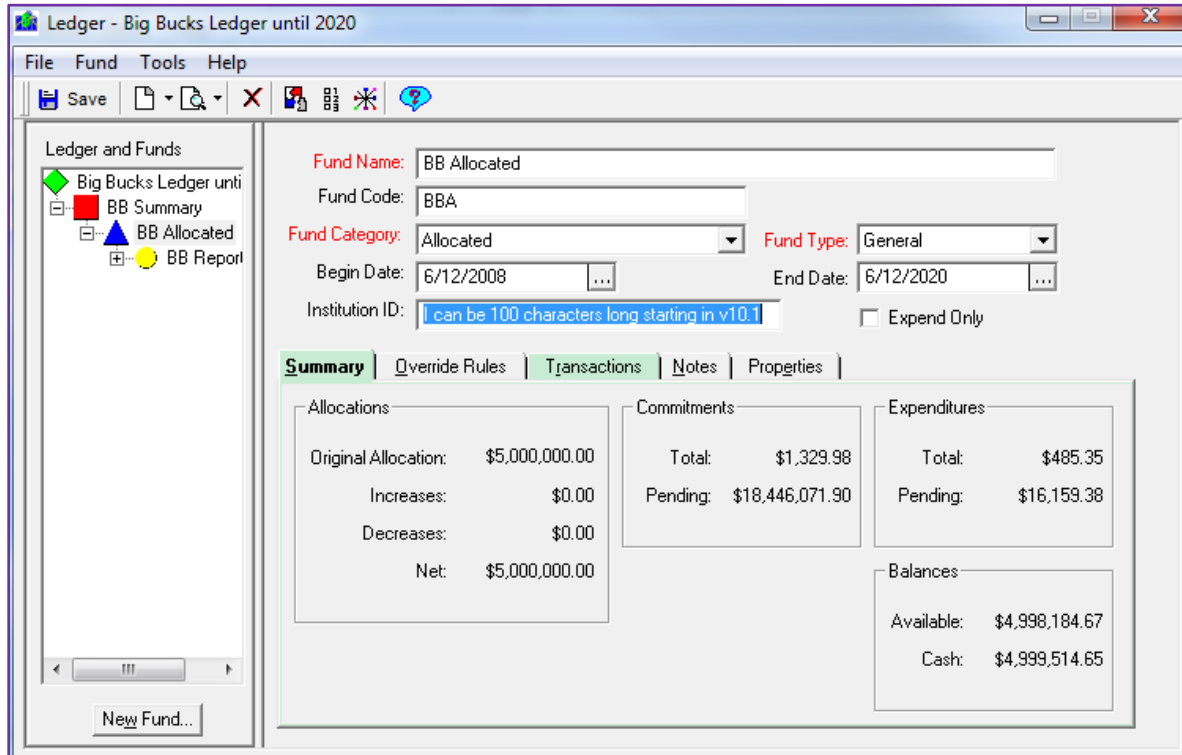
Ledger - Big Bucks Ledger until 2020

File Fund Tools Help

Save

Ledger and Funds

Big Bucks Ledger unti
BB Summary
BB Allocated
BB Report

New Fund...

Fund Name: BB Allocated
Fund Code: BBA
Fund Category: Allocated
Fund Type: General
Begin Date: 6/12/2008
End Date: 6/12/2020
Institution ID: I can be 100 characters long starting in v10.1
Expend Only

Summary | Override Rules | Transactions | Notes | Properties

Allocations
Original Allocation: $5,000,000.00
Increases: $0.00
Decreases: $0.00
Net: $5,000,000.00

Commitments
Total: $1,329.98
Pending: $18,446,071.90

Expenditures
Total: $485.35
Pending: $16,159.38

Balances
Available: $4,998,184.67
Cash: $4,999,514.65